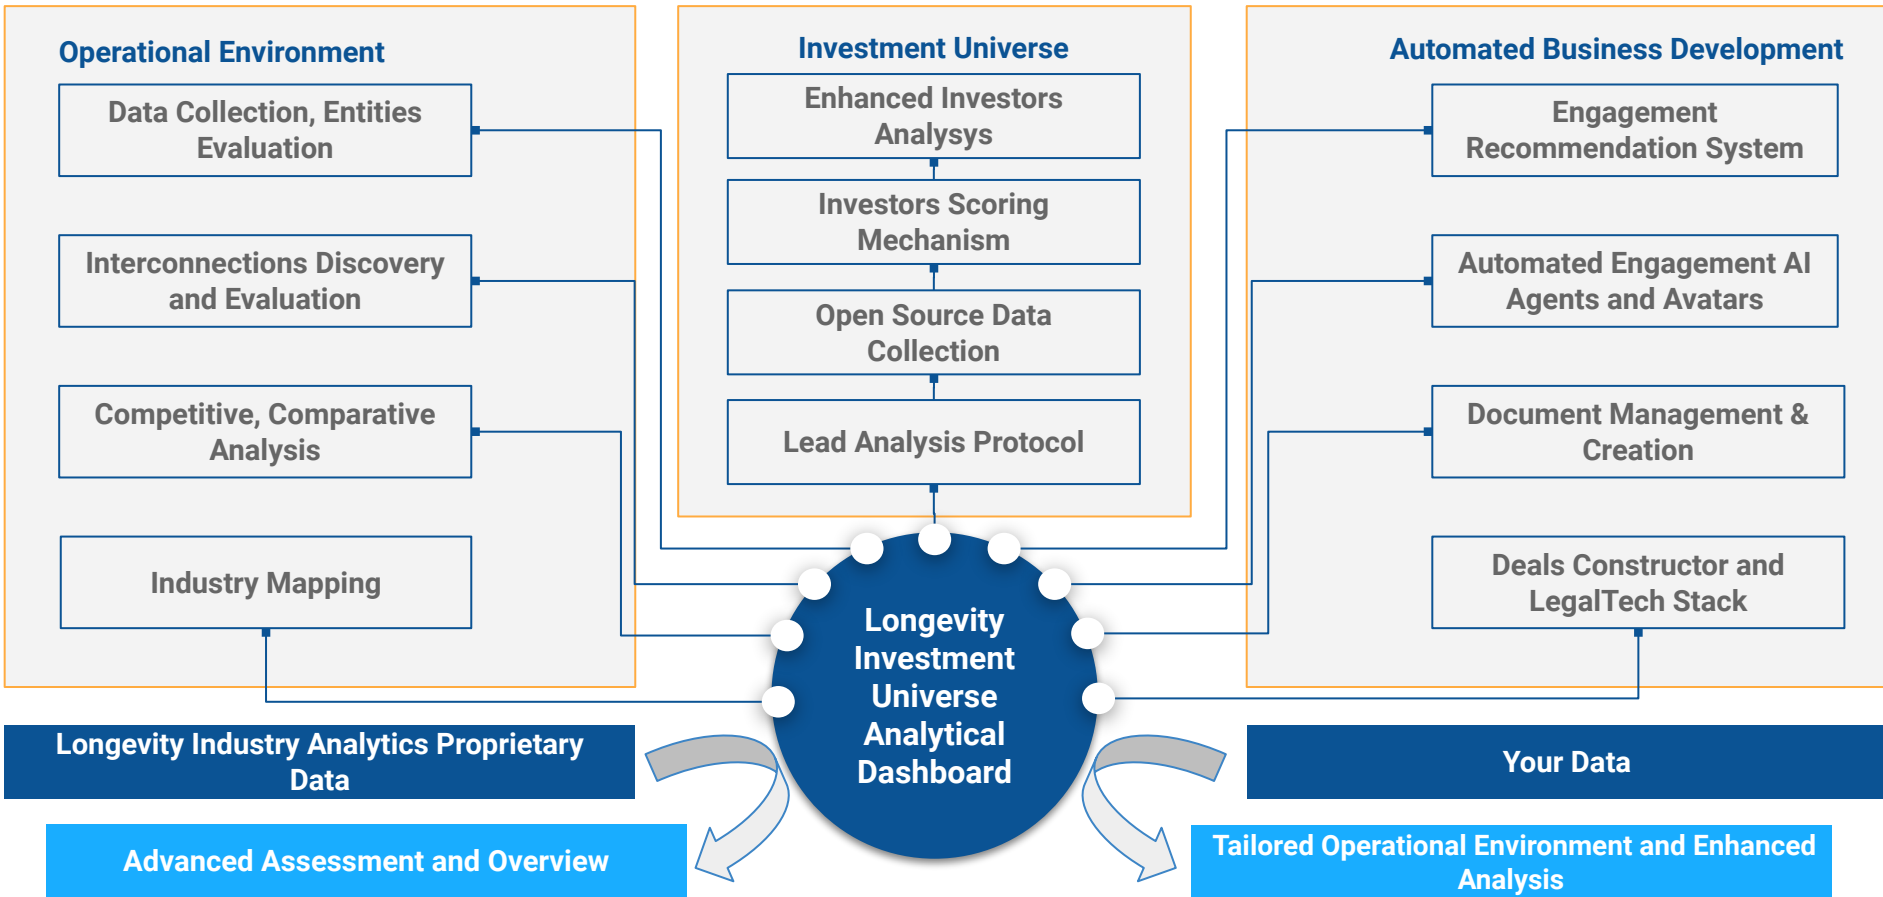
Operational Environment

Data Collection, Entities Evaluation

Interconnections Discovery and Evaluation

Competitive, Comparative Analysis

Industry Mapping

Investment Universe

Enhanced Investors Analysys

Investors Scoring Mechanism

Open Source Data Collection

Lead Analysis Protocol

Automated Business Development

Engagement Recommendation System

Automated Engagement AI Agents and Avatars

Document Management & Creation

Deals Constructor and LegalTech Stack

Longevity Investment Universe Analytical Dashboard

Longevity Industry Analytics Proprietary Data

Your Data

Advanced Assessment and Overview

Tailored Operational Environment and Enhanced Analysis